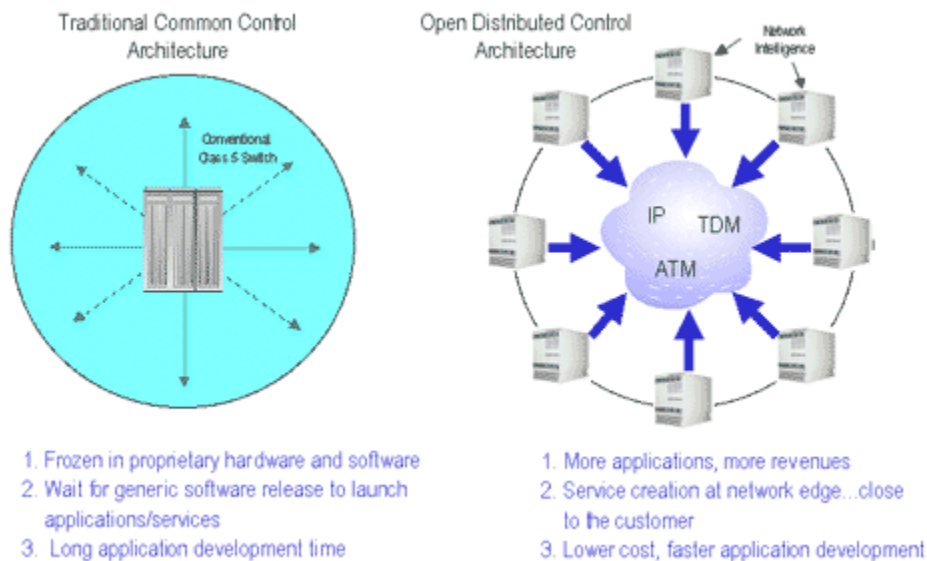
Traditional Common Control Architecture

Conventional Class 5 Switch

1. Frozen in proprietary hardware and software
2. Wait for generic software release to launch applications/services
3. Long application development time

Open Distributed Control Architecture

Network Intelligence

IP
TDM
ATM

1. More applications, more revenues
2. Service creation at network edge...close to the customer
3. Lower cost, faster application development